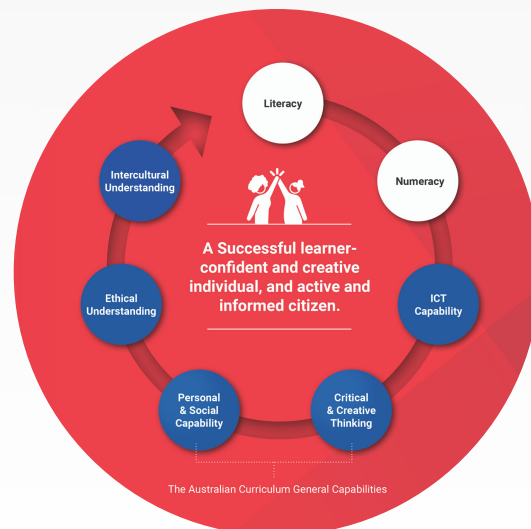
Literacy

Numeracy

ICT Capability

Critical & Creative Thinking

Personal & Social Capability

Ethical Understanding

Intercultural Understanding

A Successful learner- confident and creative individual, and active and informed citizen.

The Australian Curriculum General Capabilities